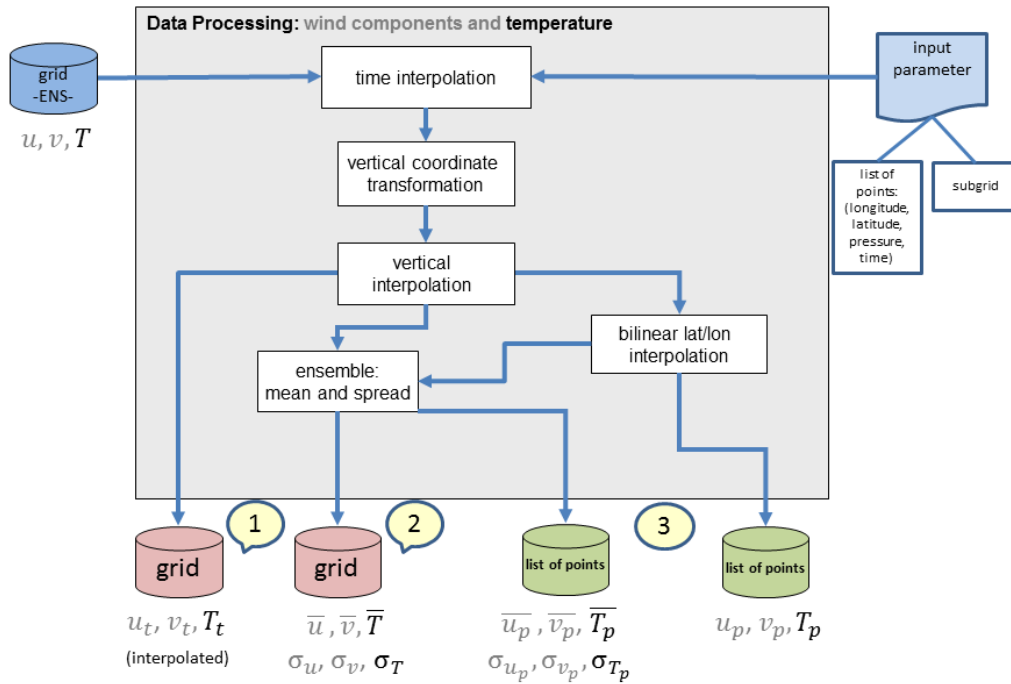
Data Processing: wind components and temperature

grid -ENS-

$u, v, T$

time interpolation

input parameter

list of points: (longitude, latitude, pressure, time)

subgrid

vertical coordinate transformation

vertical interpolation

bilinear lat/lon interpolation

ensemble: mean and spread

1

2

3

grid

$u_t, v_t, T_t$

(interpolated)

grid

$\overline{u}, \overline{v}, \overline{T}$

$\sigma_u, \sigma_v, \sigma_T$

list of points

$\overline{u_p}, \overline{v_p}, \overline{T_p}$

$\sigma_{u_p}, \sigma_{v_p}, \sigma_{T_p}$

list of points

$u_p, v_p, T_p$